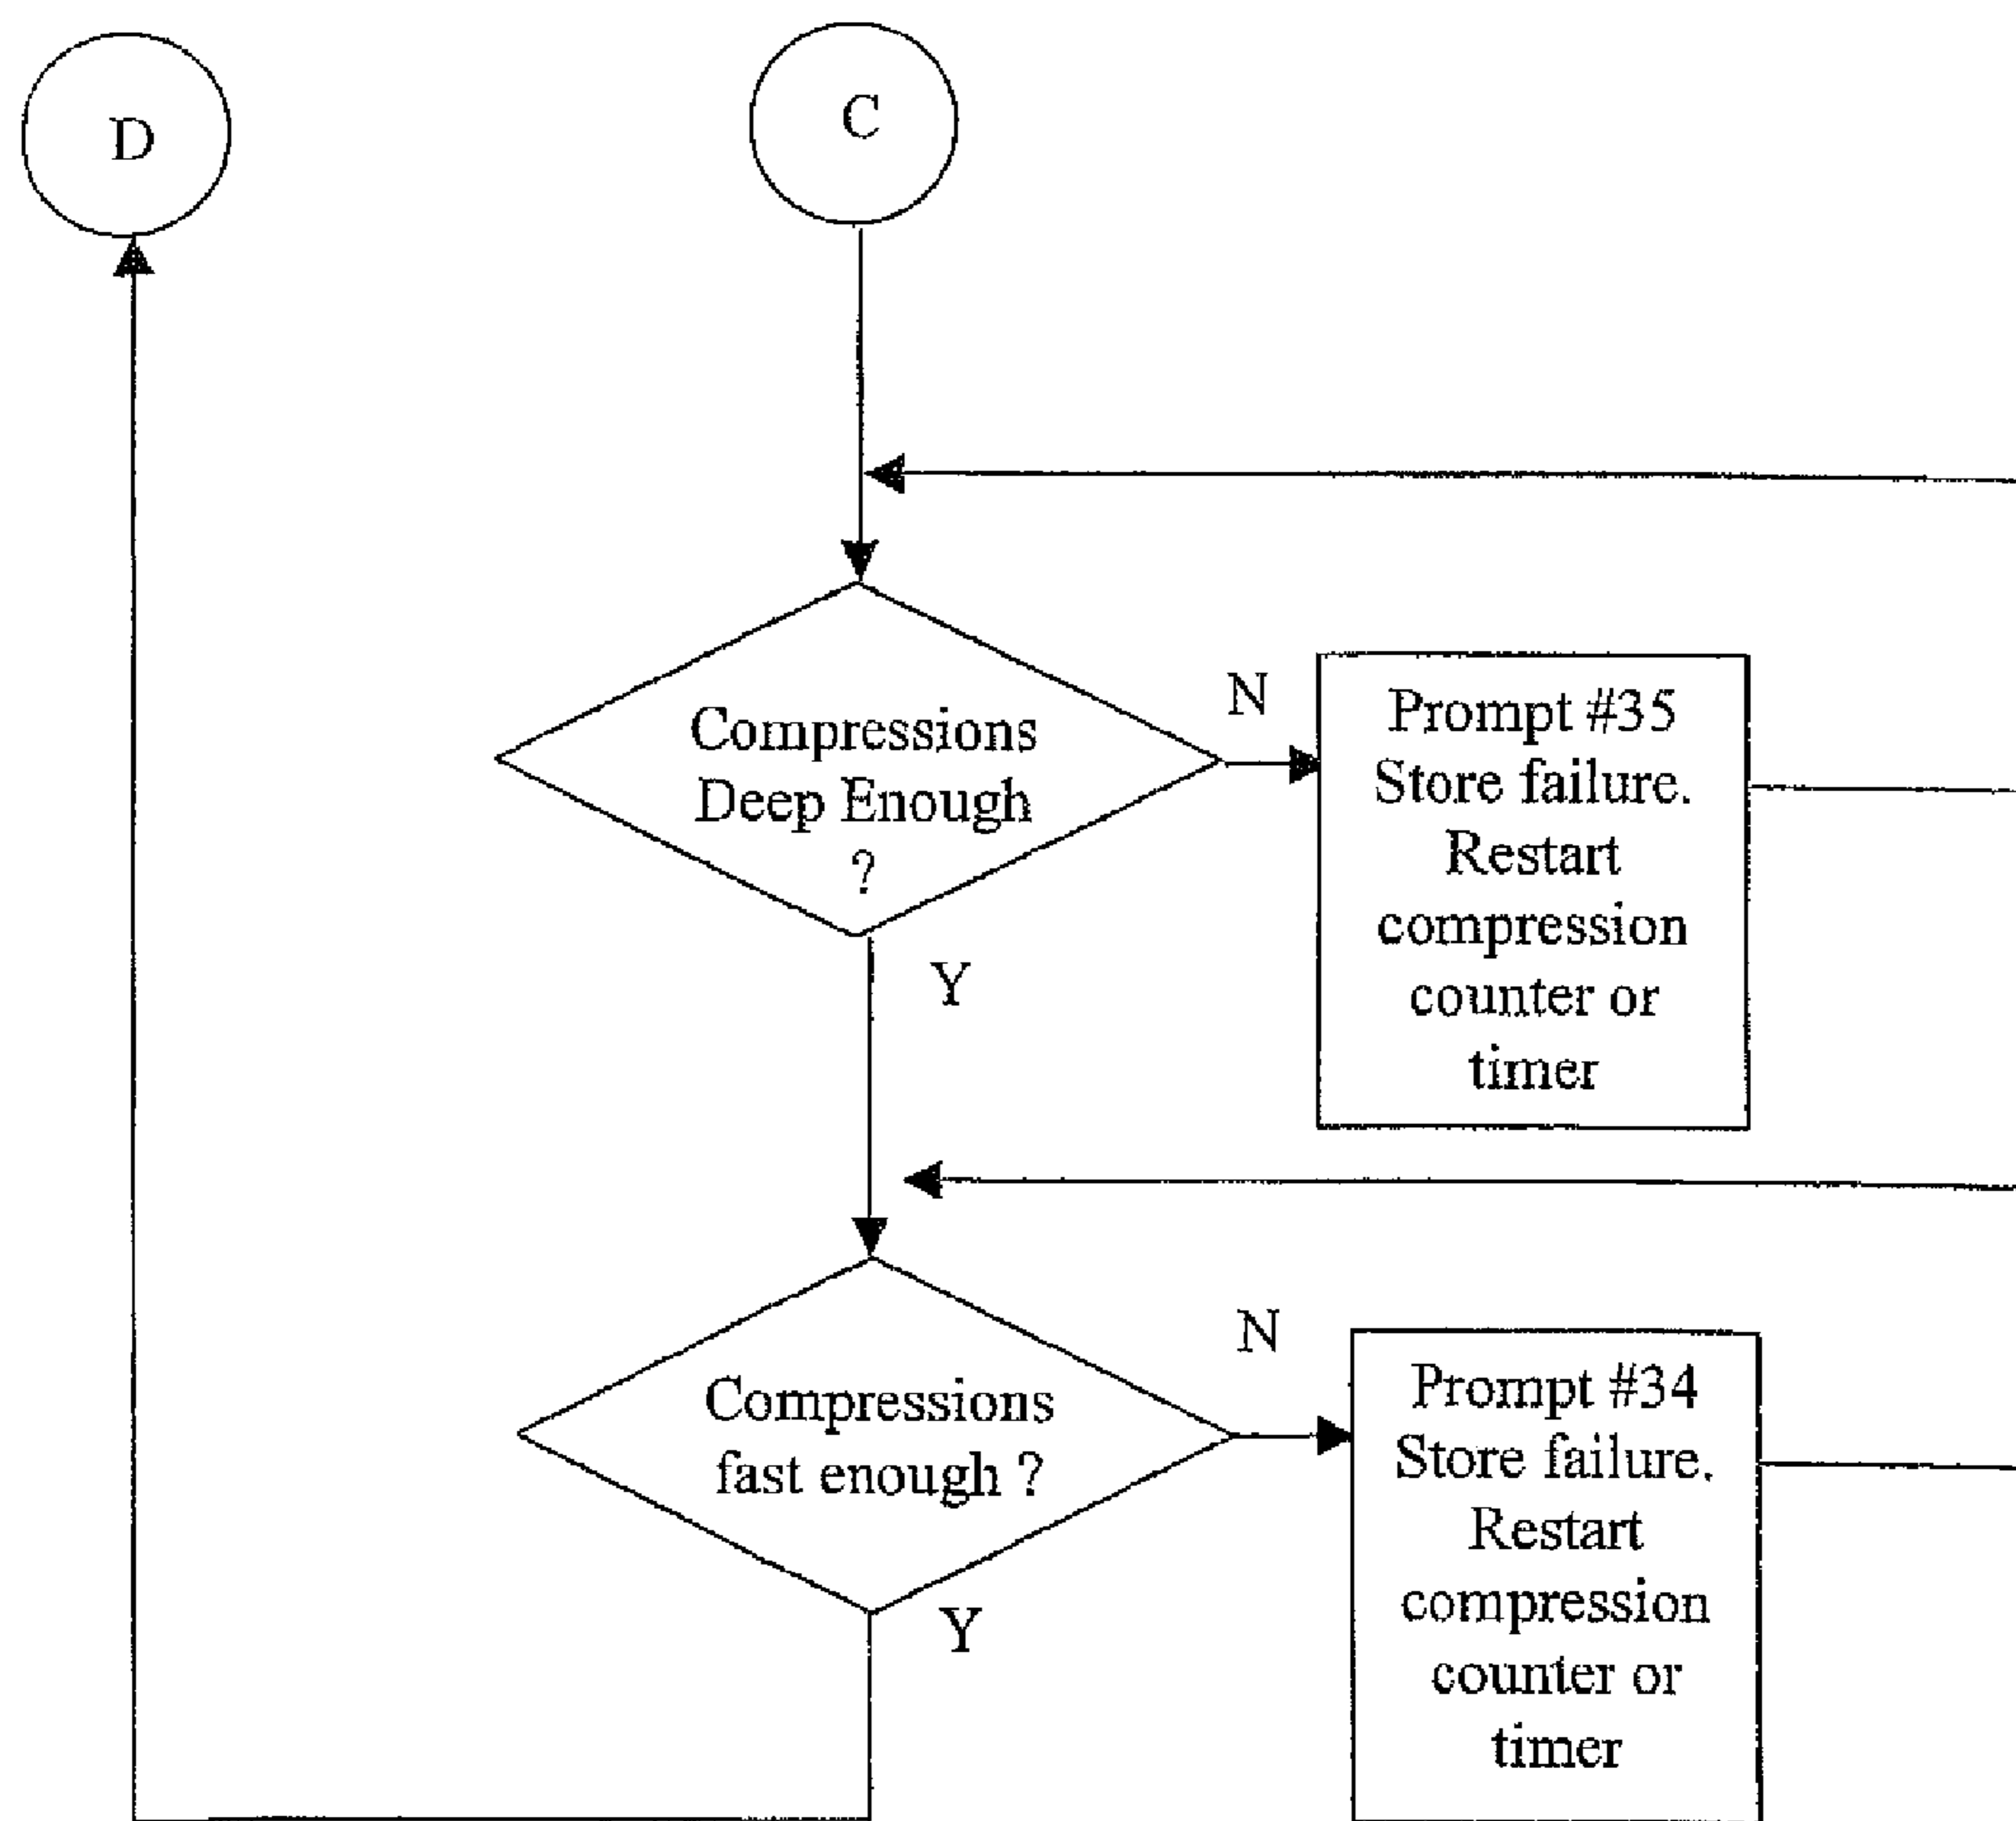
D

C

Compressions Deep Enough ?

N

Prompt #35 Store failure. Restart compression counter or timer

Y

Compressions fast enough ?

N

Prompt #34 Store failure. Restart compression counter or timer

Y